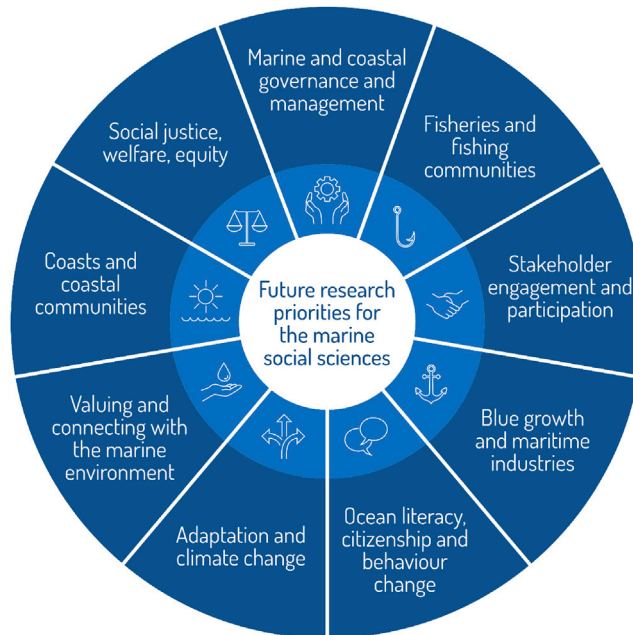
Future research priorities for the marine social sciences

Marine and coastal governance and management

Fisheries and fishing communities

Stakeholder engagement and participation

Blue growth and maritime industries

Ocean literacy, citizenship and behaviour change

Adaptation and climate change

Valuing and connecting with the marine environment

Coasts and coastal communities

Social justice, welfare, equity